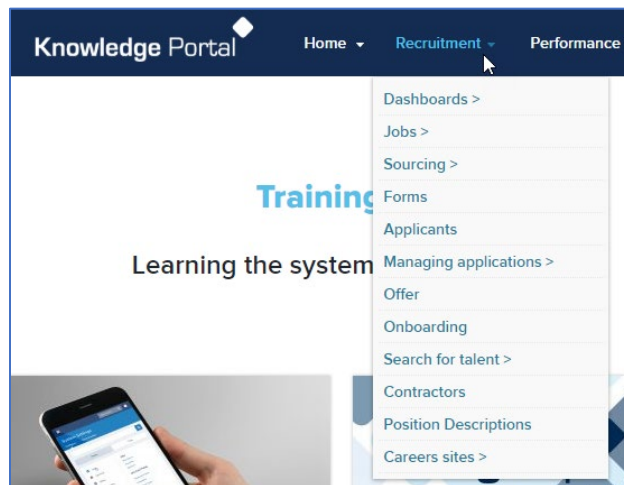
Knowledge Portal

Home ▾ Recruitment ▾ Performance

Dashboards >
Jobs >
Sourcing >
Forms
Applicants
Managing applications >
Offer
Onboarding
Search for talent >
Contractors
Position Descriptions
Careers sites >

Trainin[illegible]

Learning the system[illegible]